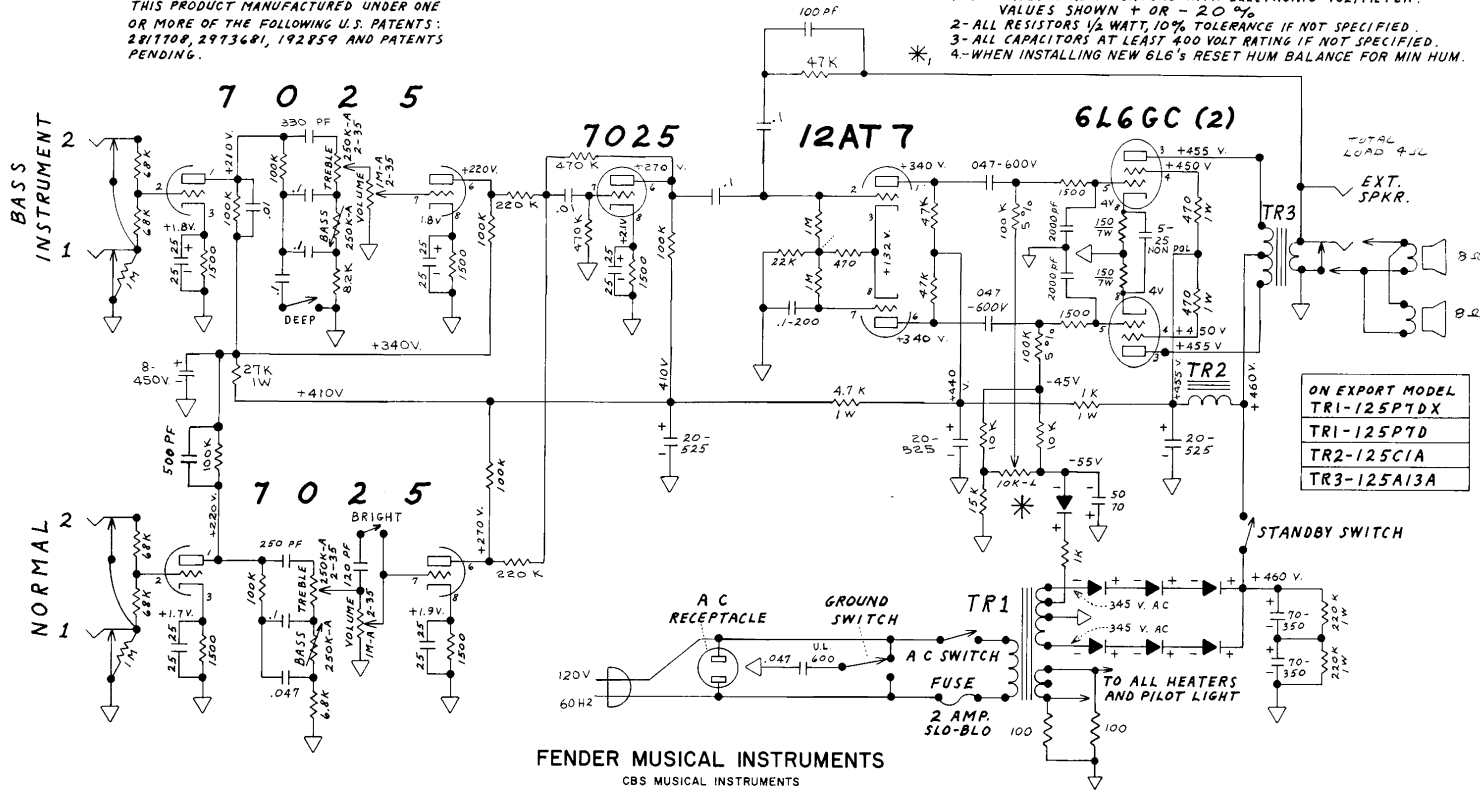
THIS PRODUCT MANUFACTURED UNDER ONE OR MORE OF THE FOLLOWING U.S. PATENTS: 2817708, 2973681, 192859 AND PATENTS PENDING.

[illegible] VALUES SHOWN + OR - 20%
2- ALL RESISTORS 1/2 WATT, 10% TOLERANCE IF NOT SPECIFIED.
3- ALL CAPACITORS AT LEAST 400 VOLT RATING IF NOT SPECIFIED.
4.-WHEN INSTALLING NEW 6L6's RESET HUM BALANCE FOR MIN HUM.

BASS INSTRUMENT
2
1
68K
68K
1M
2
3
1
+1.8V.
25
25
1500
7 0 2 5
330 PF
+210 V.
100K
100K
.01
.1
.1
.1
TREBLE
250K-A
BASS
250K-A
8.2K
DEEP
VOLUME
1M-A
2-35
2-35
2-35
+220V.
7
6
8
1.8V
25
25
1500
220 K
100K
+340V.
8-
450V
27K
1W
+410V
500 PF
100K
+220V.
7 0 2 5
NORMAL
2
1
68K
68K
1M
2
3
1
+1.7V.
25
25
1500
250 PF
100K
.1
.047
TREBLE
250K-A
2-35
BASS
250K-A
6.8K
BRIGHT
120 PF
VOLUME
1M-A
2-35
7
6
8
+1.9V.
25
25
1500
+270 V.
220 K
100K
100 PF
47K
*1
.1
7025
470 K
+270 V.
.01
7
6
8
470K
+210V
25
1500
.1
100K
410V
20-
525
12AT7
+340 V.
2
1
3
1M
1M
22K
470
+132 V.
.1-200
8
7
6
+340 V.
47K
47K
047-600V
047
-600V
100K
5%
100K
5%
1500
1500
2000 PF
2000 PF
4V
4V
150
7W
150
7W
5-
25
NON POL
4.7 K
1W
+440
20-
525
-45V
1K
1W
10K
10K
10K-L
15K
*
-55V
50
70
1K
6L6GC (2)
3
+455 V.
+450 V
5
4
470
1W
470
1W
5
4
+450 V
+455 V
3
+455 V
TR2
TR3
TOTAL LOAD 4Ω
EXT. SPKR.
8Ω
8Ω
+460 V.
20-
525
ON EXPORT MODEL
TR1-125P7DX
TR1-125P7D
TR2-125C1A
TR3-125A13A
STANDBY SWITCH
+460 V.
70-
350
70-
350
220K
1W
220K
1W
TR1
345 V. AC
345 V. AC
TO ALL HEATERS AND PILOT LIGHT
100
100
A C RECEPTACLE
GROUND SWITCH
.047
U.L.
600
A C SWITCH
FUSE
2 AMP.
SLO-BLO
120V
60HZ

FENDER MUSICAL INSTRUMENTS
CBS MUSICAL INSTRUMENTS